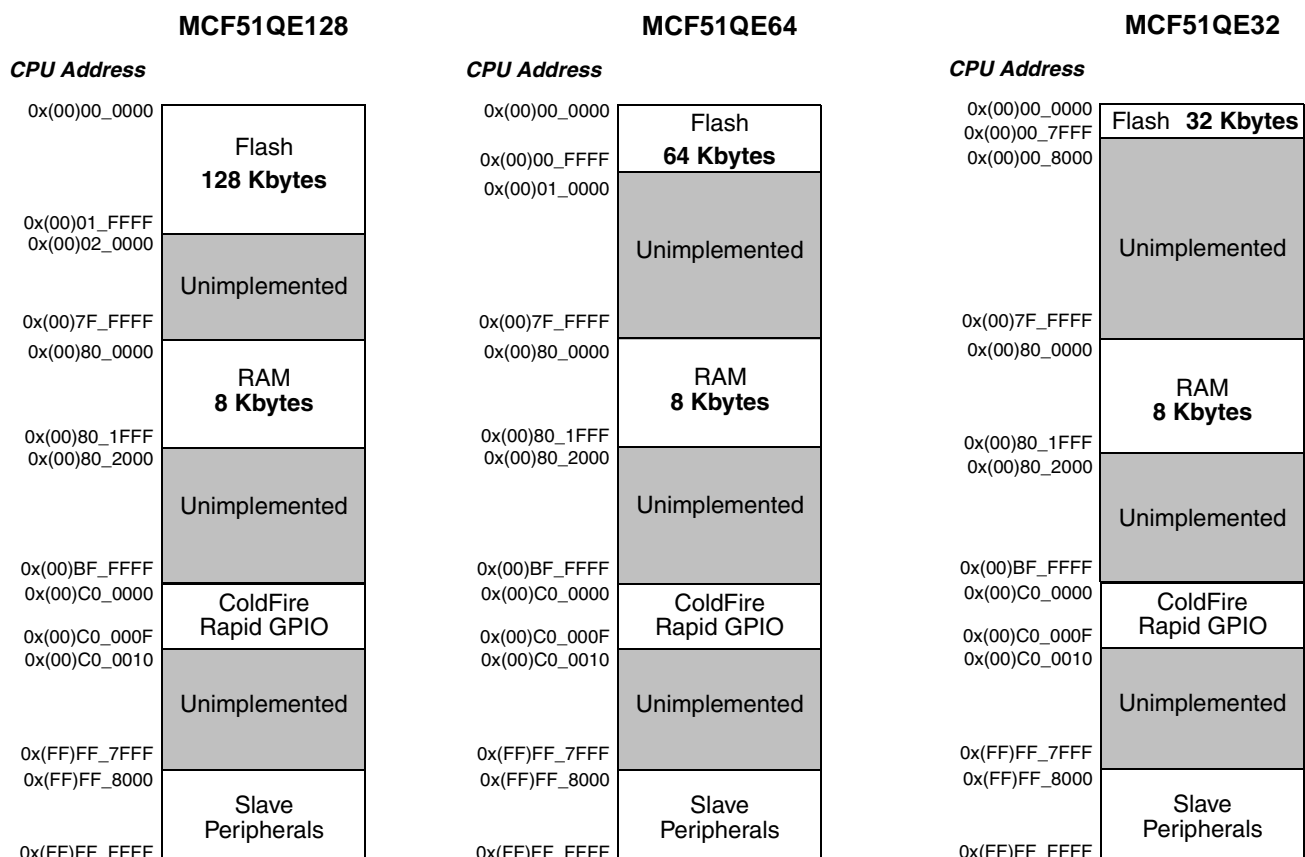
MCF51QE128

CPU Address

0x(00)00_0000
Flash
128 Kbytes
0x(00)01_FFFF
0x(00)02_0000
Unimplemented
0x(00)7F_FFFF
0x(00)80_0000
RAM
8 Kbytes
0x(00)80_1FFF
0x(00)80_2000
Unimplemented
0x(00)BF_FFFF
0x(00)C0_0000
ColdFire
Rapid GPIO
0x(00)C0_000F
0x(00)C0_0010
Unimplemented
0x(FF)FF_7FFF
0x(FF)FF_8000
Slave
Peripherals
0x(FF)FF_FFFF

MCF51QE64

CPU Address

0x(00)00_0000
Flash
64 Kbytes
0x(00)00_FFFF
0x(00)01_0000
Unimplemented
0x(00)7F_FFFF
0x(00)80_0000
RAM
8 Kbytes
0x(00)80_1FFF
0x(00)80_2000
Unimplemented
0x(00)BF_FFFF
0x(00)C0_0000
ColdFire
Rapid GPIO
0x(00)C0_000F
0x(00)C0_0010
Unimplemented
0x(FF)FF_7FFF
0x(FF)FF_8000
Slave
Peripherals
0x(FF)FF_FFFF

MCF51QE32

CPU Address

0x(00)00_0000
0x(00)00_7FFF
Flash 32 Kbytes
0x(00)00_8000
Unimplemented
0x(00)7F_FFFF
0x(00)80_0000
RAM
8 Kbytes
0x(00)80_1FFF
0x(00)80_2000
Unimplemented
0x(00)BF_FFFF
0x(00)C0_0000
ColdFire
Rapid GPIO
0x(00)C0_000F
0x(00)C0_0010
Unimplemented
0x(FF)FF_7FFF
0x(FF)FF_8000
Slave
Peripherals
0x(FF)FF_FFFF